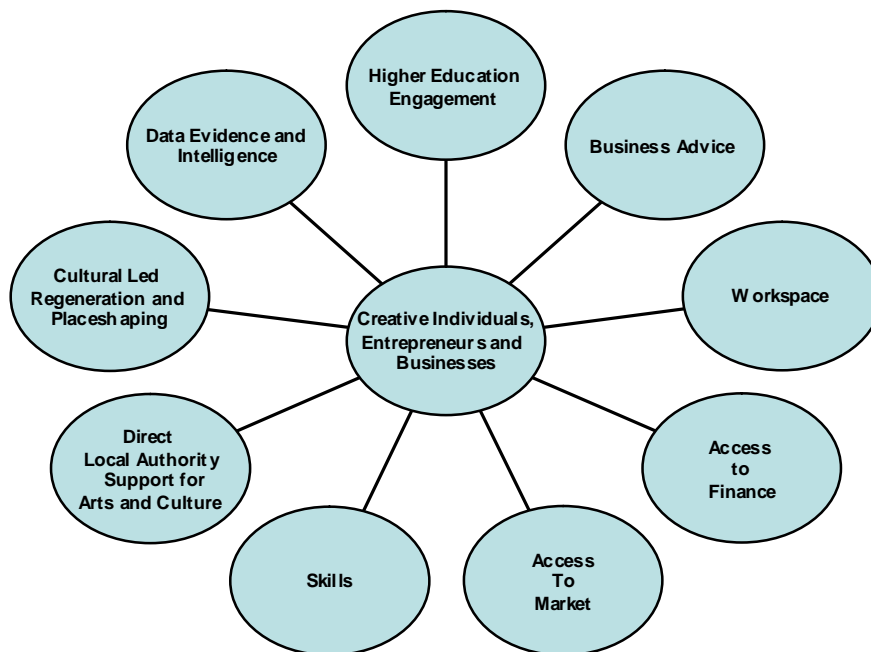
Higher Education Engagement

Data Evidence and Intelligence

Business Advice

Cultural Led Regeneration and Placeshaping

Creative Individuals, Entrepreneurs and Businesses

Workspace

Direct Local Authority Support for Arts and Culture

Access to Finance

Skills

Access To Market